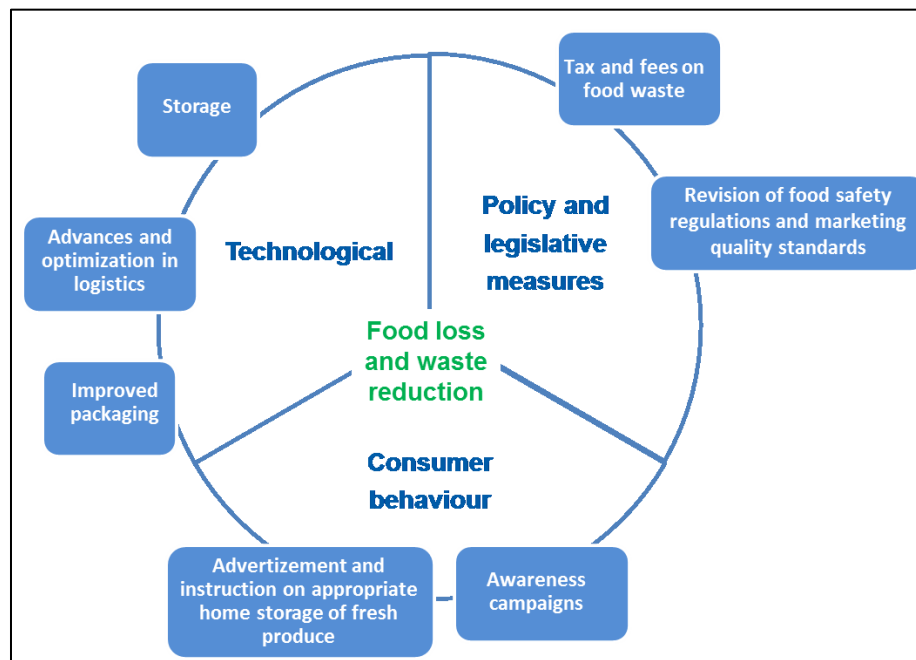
Storage

Tax and fees on food waste

Revision of food safety regulations and marketing quality standards

Advances and optimization in logistics

Technological

Policy and legislative measures

Food loss and waste reduction

Improved packaging

Consumer behaviour

Advertizement and instruction on appropriate home storage of fresh produce

Awareness campaigns